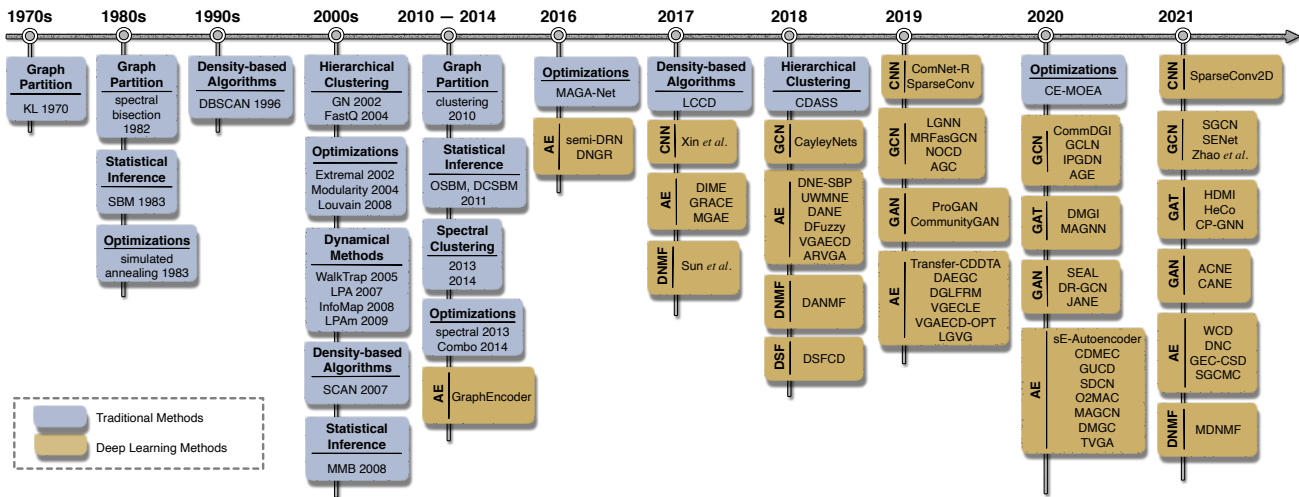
1970s 1980s 1990s 2000s 2010 — 2014 2016 2017 2018 2019 2020 2021

Graph Partition
KL 1970

Graph Partition
spectral bisection 1982

Statistical Inference
SBM 1983

Optimizations
simulated annealing 1983

Density-based Algorithms
DBSCAN 1996

Hierarchical Clustering
GN 2002
FastQ 2004

Optimizations
Extremal 2002
Modularity 2004
Louvain 2008

Dynamical Methods
WalkTrap 2005
LPA 2007
InfoMap 2008
LPAm 2009

Density-based Algorithms
SCAN 2007

Statistical Inference
MMB 2008

Graph Partition
clustering 2010

Statistical Inference
OSBM, DCSBM 2011

Spectral Clustering
2013
2014

Optimizations
spectral 2013
Combo 2014

AE GraphEncoder

Optimizations
MAGA-Net

AE semi-DRN
DNGR

Density-based Algorithms
LCCD

CNN Xin *et al.*

AE DIME
GRACE
MGAE

DNMF Sun *et al.*

Hierarchical Clustering
CDASS

GCN CayleyNets

AE DNE-SBP
UWMNE
DANE
DFuzzy
VGAECD
ARVGA

DNMF DANMF

DSF DSFCD

CNN ComNet-R
SparseConv

GCN LGNN
MRFasGCN
NOCD
AGC

GAN ProGAN
CommunityGAN

AE Transfer-CDDTA
DAEGC
DGLFRM
VGECLE
VGAECD-OPT
LGVG

Optimizations
CE-MOEA

GCN CommDGI
GCLN
IPGDN
AGE

GAT DMGI
MAGNN

GAN SEAL
DR-GCN
JANE

AE sE-Autoencoder
CDMEC
GUCD
SDCN
O2MAC
MAGCN
DMGC
TVGA

CNN SparseConv2D

GCN SGCN
SENet
Zhao *et al.*

GAT HDMI
HeCo
CP-GNN

GAN ACNE
CANE

AE WCD
DNC
GEC-CSD
SGCMC

DNMF MDNMF

Traditional Methods
Deep Learning Methods